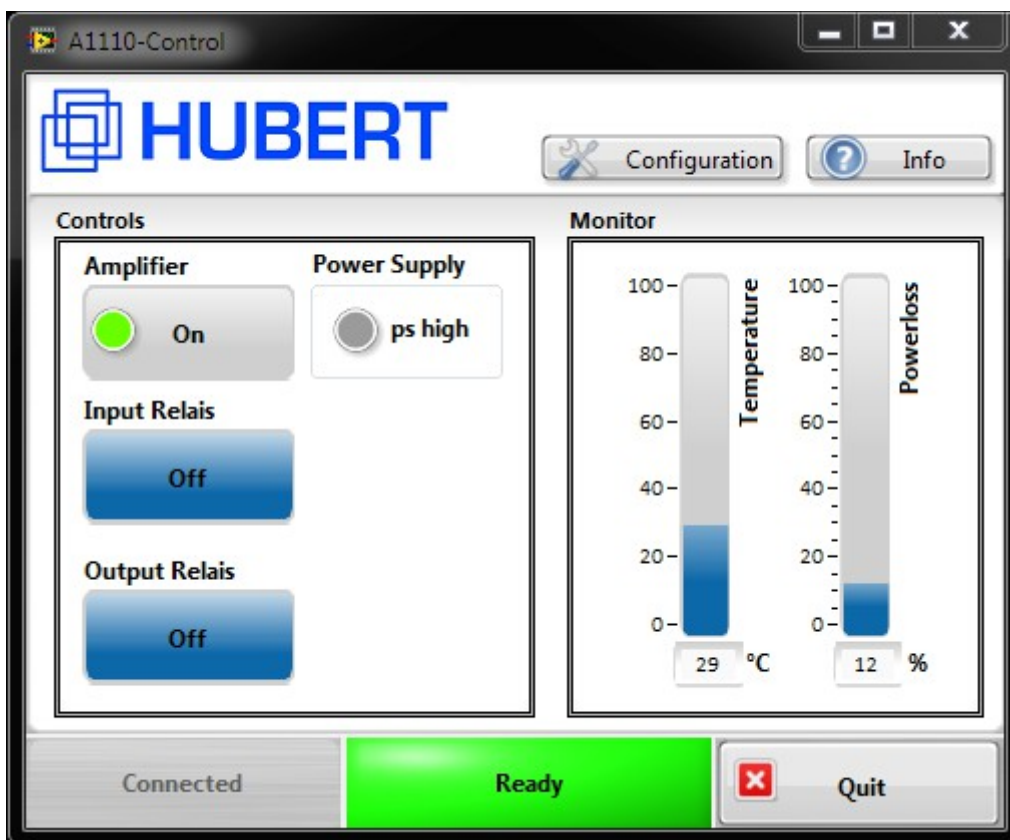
A1110-Control

HUBERT

Configuration

Info

Controls

Amplifier

On

Power Supply

ps high

Input Relais

Off

Output Relais

Off

Monitor

100
80
60
40
20
0

Temperature

29 °C

100
80
60
40
20
0

Powerloss

12 %

Connected

Ready

Quit